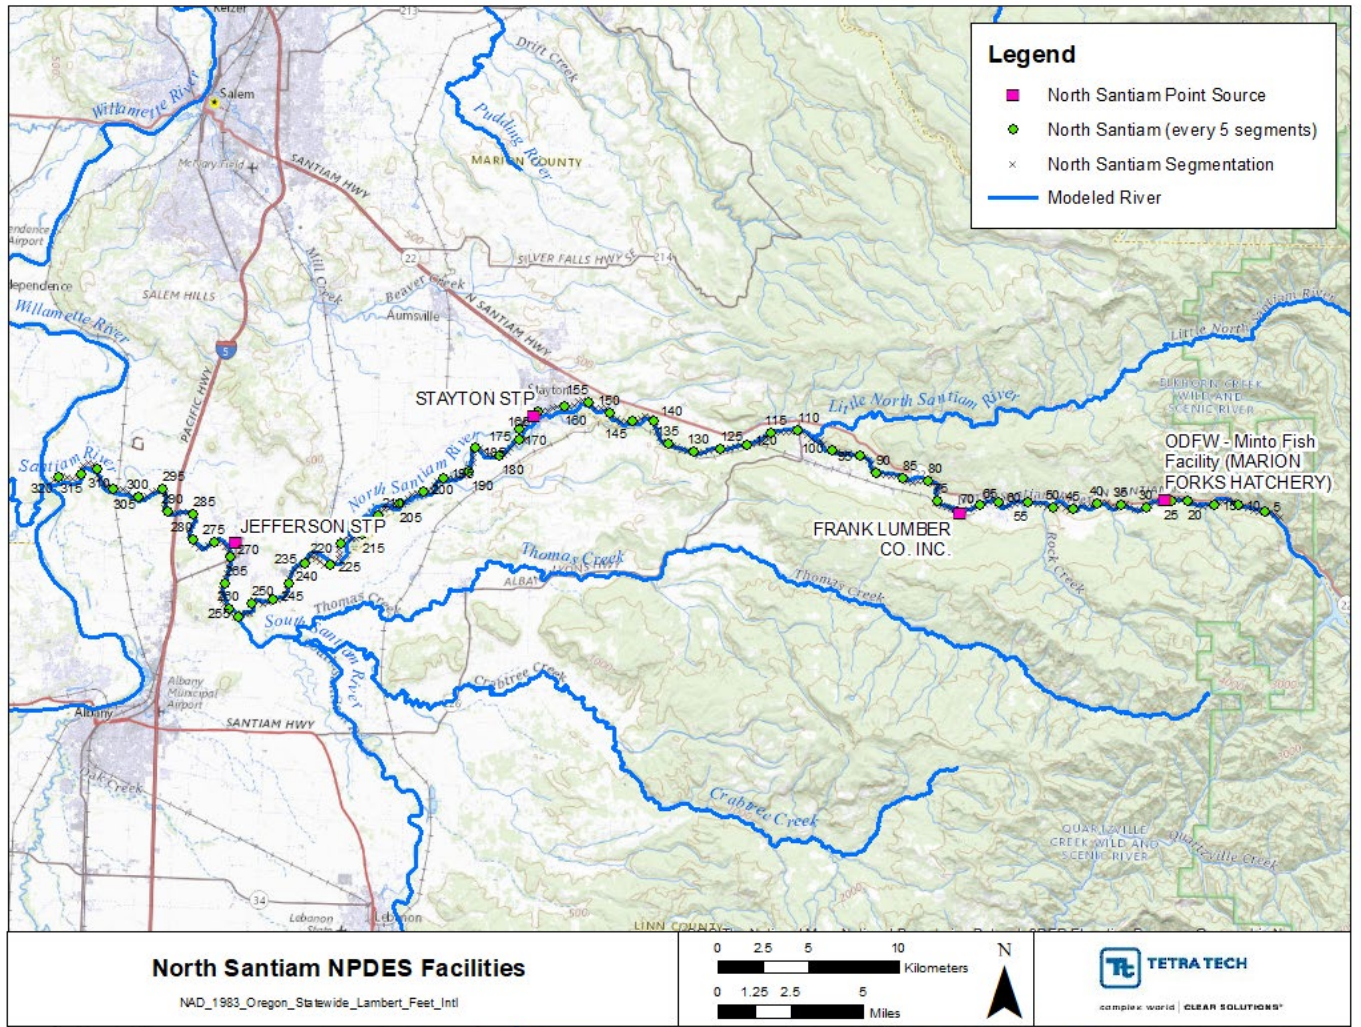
Legend
North Santiam Point Source
North Santiam (every 5 segments)
North Santiam Segmentation
Modeled River

Keizer
Salem
Willamette River
McNary Field
SANTIAM HWY
Drift Creek
Pudding River
MARION COUNTY
Mill Creek
SILVER FALLS HWY
Beaver Creek
N SANTIAM HWY
SALEM HILLS
Aumsville
Independence
Willamette River
5
PACIFIC HWY
Stayton
STAYTON STP
155
150
140
160
145
135
130
125
120
115
110
100
95
90
85
80
75
70
65
60
55
50
45
40
35
30
25
20
15
10
5
165
175
170
185
180
190
195
200
210
205
215
220
225
230
235
240
245
250
255
260
265
270
275
280
285
290
295
300
305
310
315
320
Little North Santiam River
Little North Santiam River
ELKHORN CREEK WILD AND SCENIC RIVER
ODFW - Minto Fish Facility (MARION FORKS HATCHERY)
FRANK LUMBER CO. INC.
Santiam River
North Santiam River
JEFFERSON STP
Thomas Creek
Thomas Creek
Thomas Creek
Rock Creek
South Santiam River
Crabtree Creek
Crabtree Creek
Albany
Albany Municipal Airport
SANTIAM HWY
Oak Creek
Lebanon
34
QUARTZVILLE CREEK WILD AND SCENIC RIVER
Quartzville Creek
LINN COUNTY

North Santiam NPDES Facilities
NAD_1983_Oregon_Statewide_Lambert_Feet_Intl

0 2.5 5 10 Kilometers
0 1.25 2.5 5 Miles
N
TETRA TECH
complex world | CLEAR SOLUTIONS™